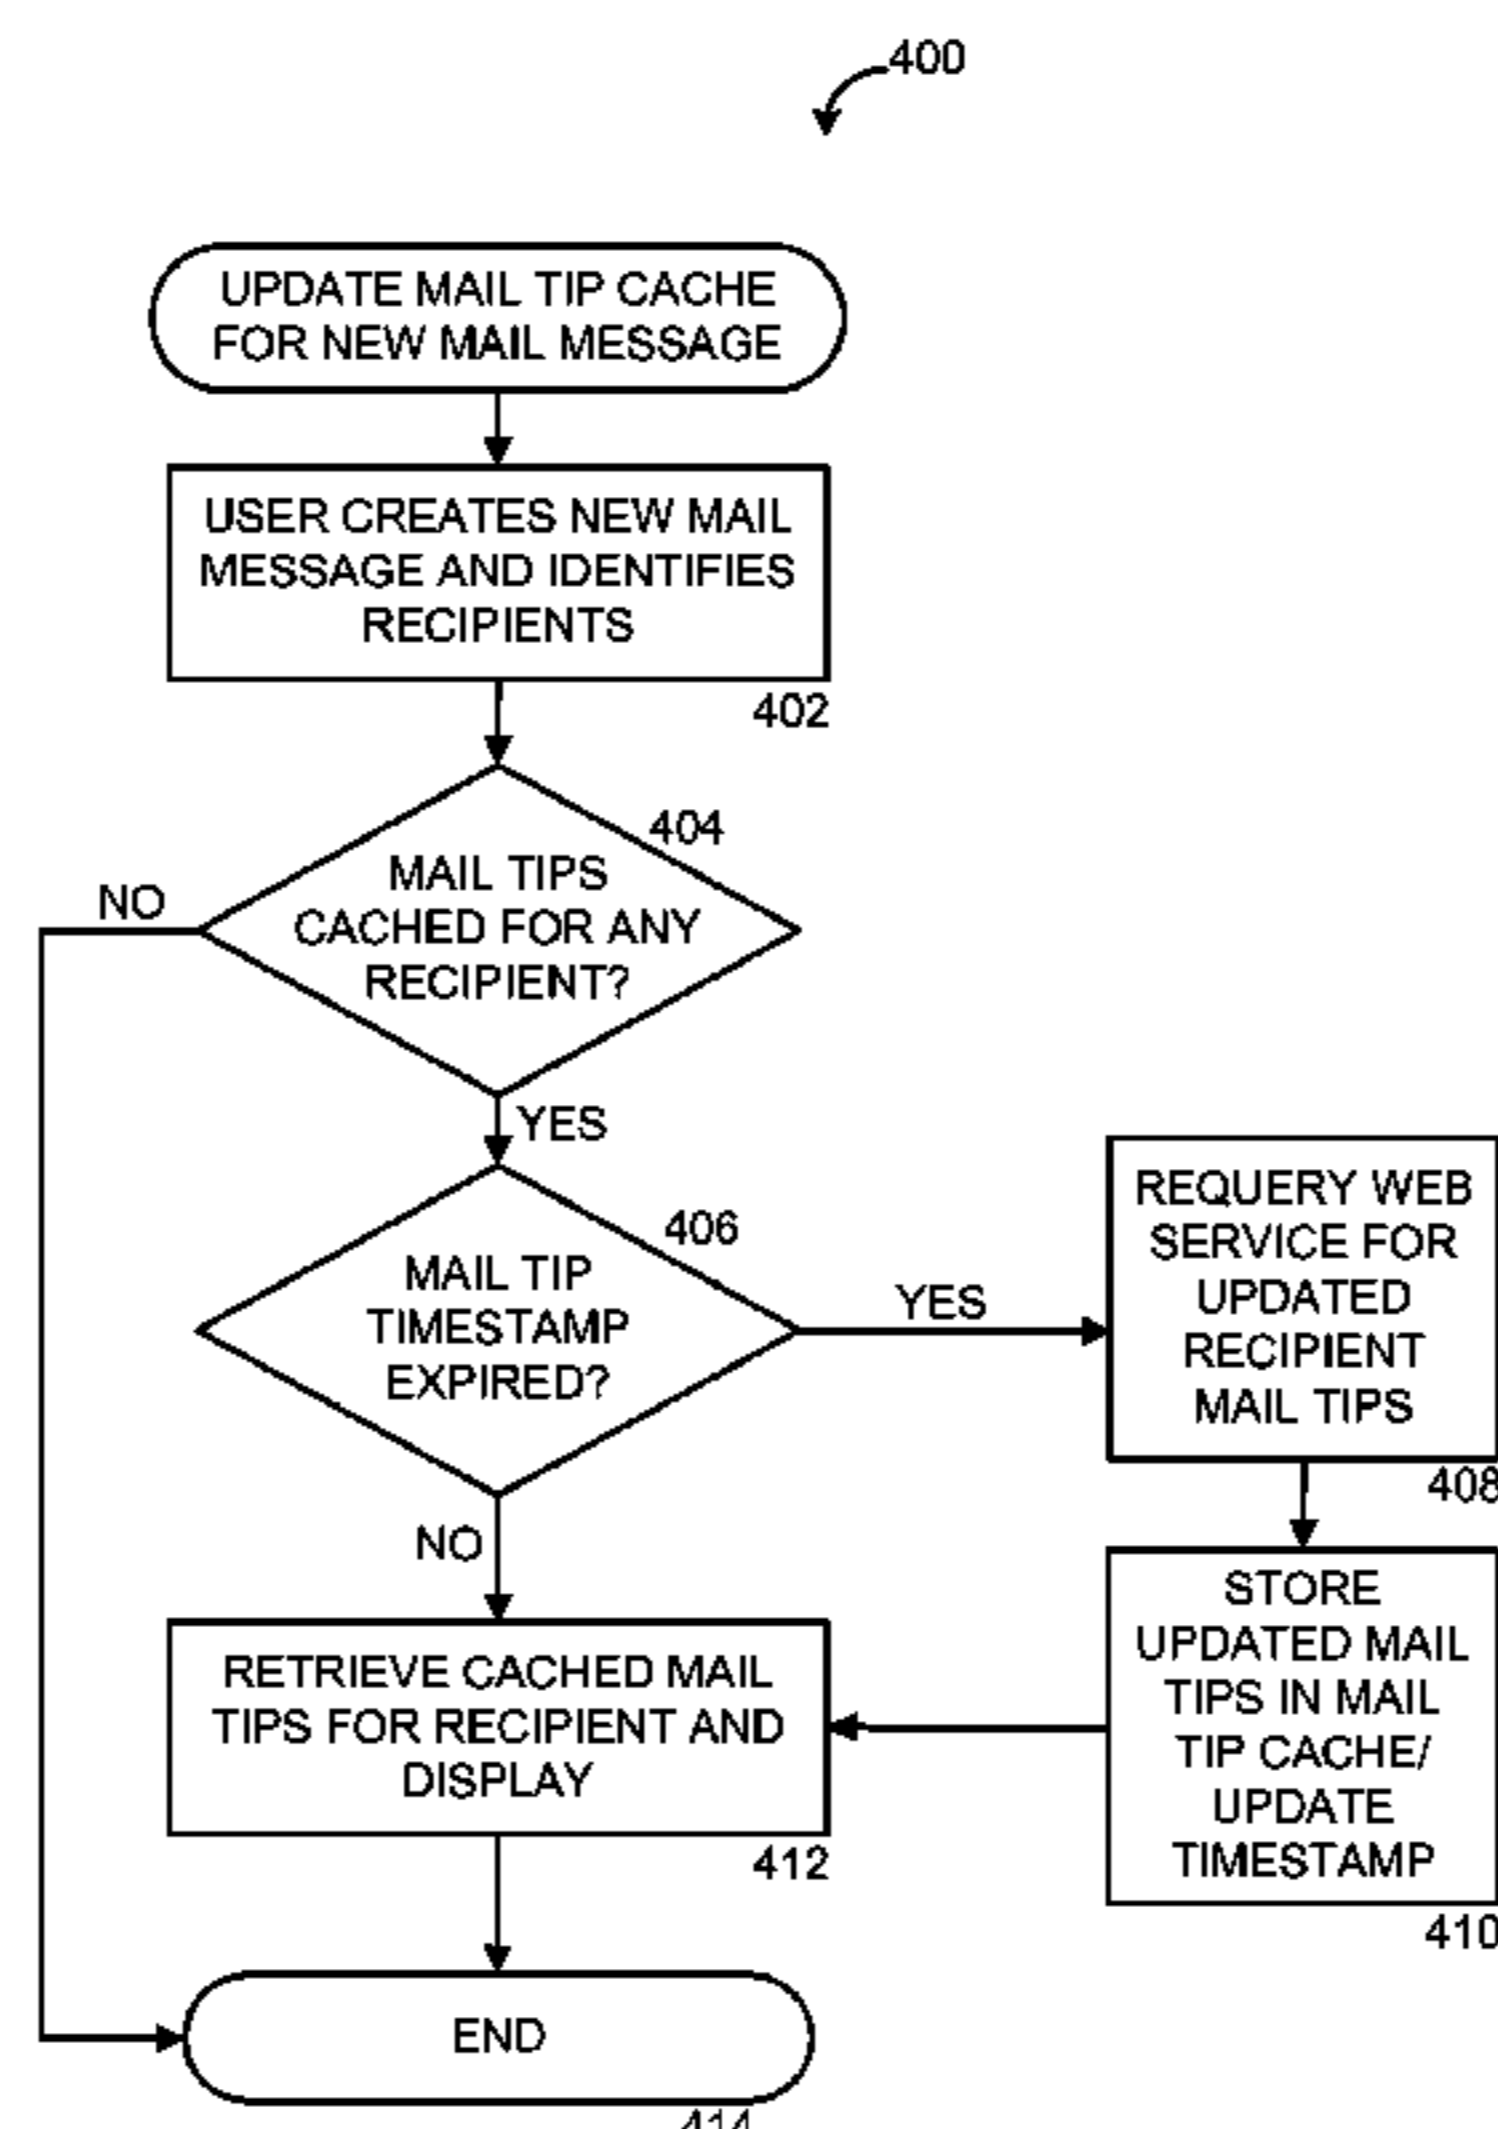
400

UPDATE MAIL TIP CACHE FOR NEW MAIL MESSAGE

USER CREATES NEW MAIL MESSAGE AND IDENTIFIES RECIPIENTS

402

404

MAIL TIPS CACHED FOR ANY RECIPIENT?

NO

YES

406

MAIL TIP TIMESTAMP EXPIRED?

YES

REQUERY WEB SERVICE FOR UPDATED RECIPIENT MAIL TIPS

408

NO

STORE UPDATED MAIL TIPS IN MAIL TIP CACHE/ UPDATE TIMESTAMP

RETRIEVE CACHED MAIL TIPS FOR RECIPIENT AND DISPLAY

412

410

END

414